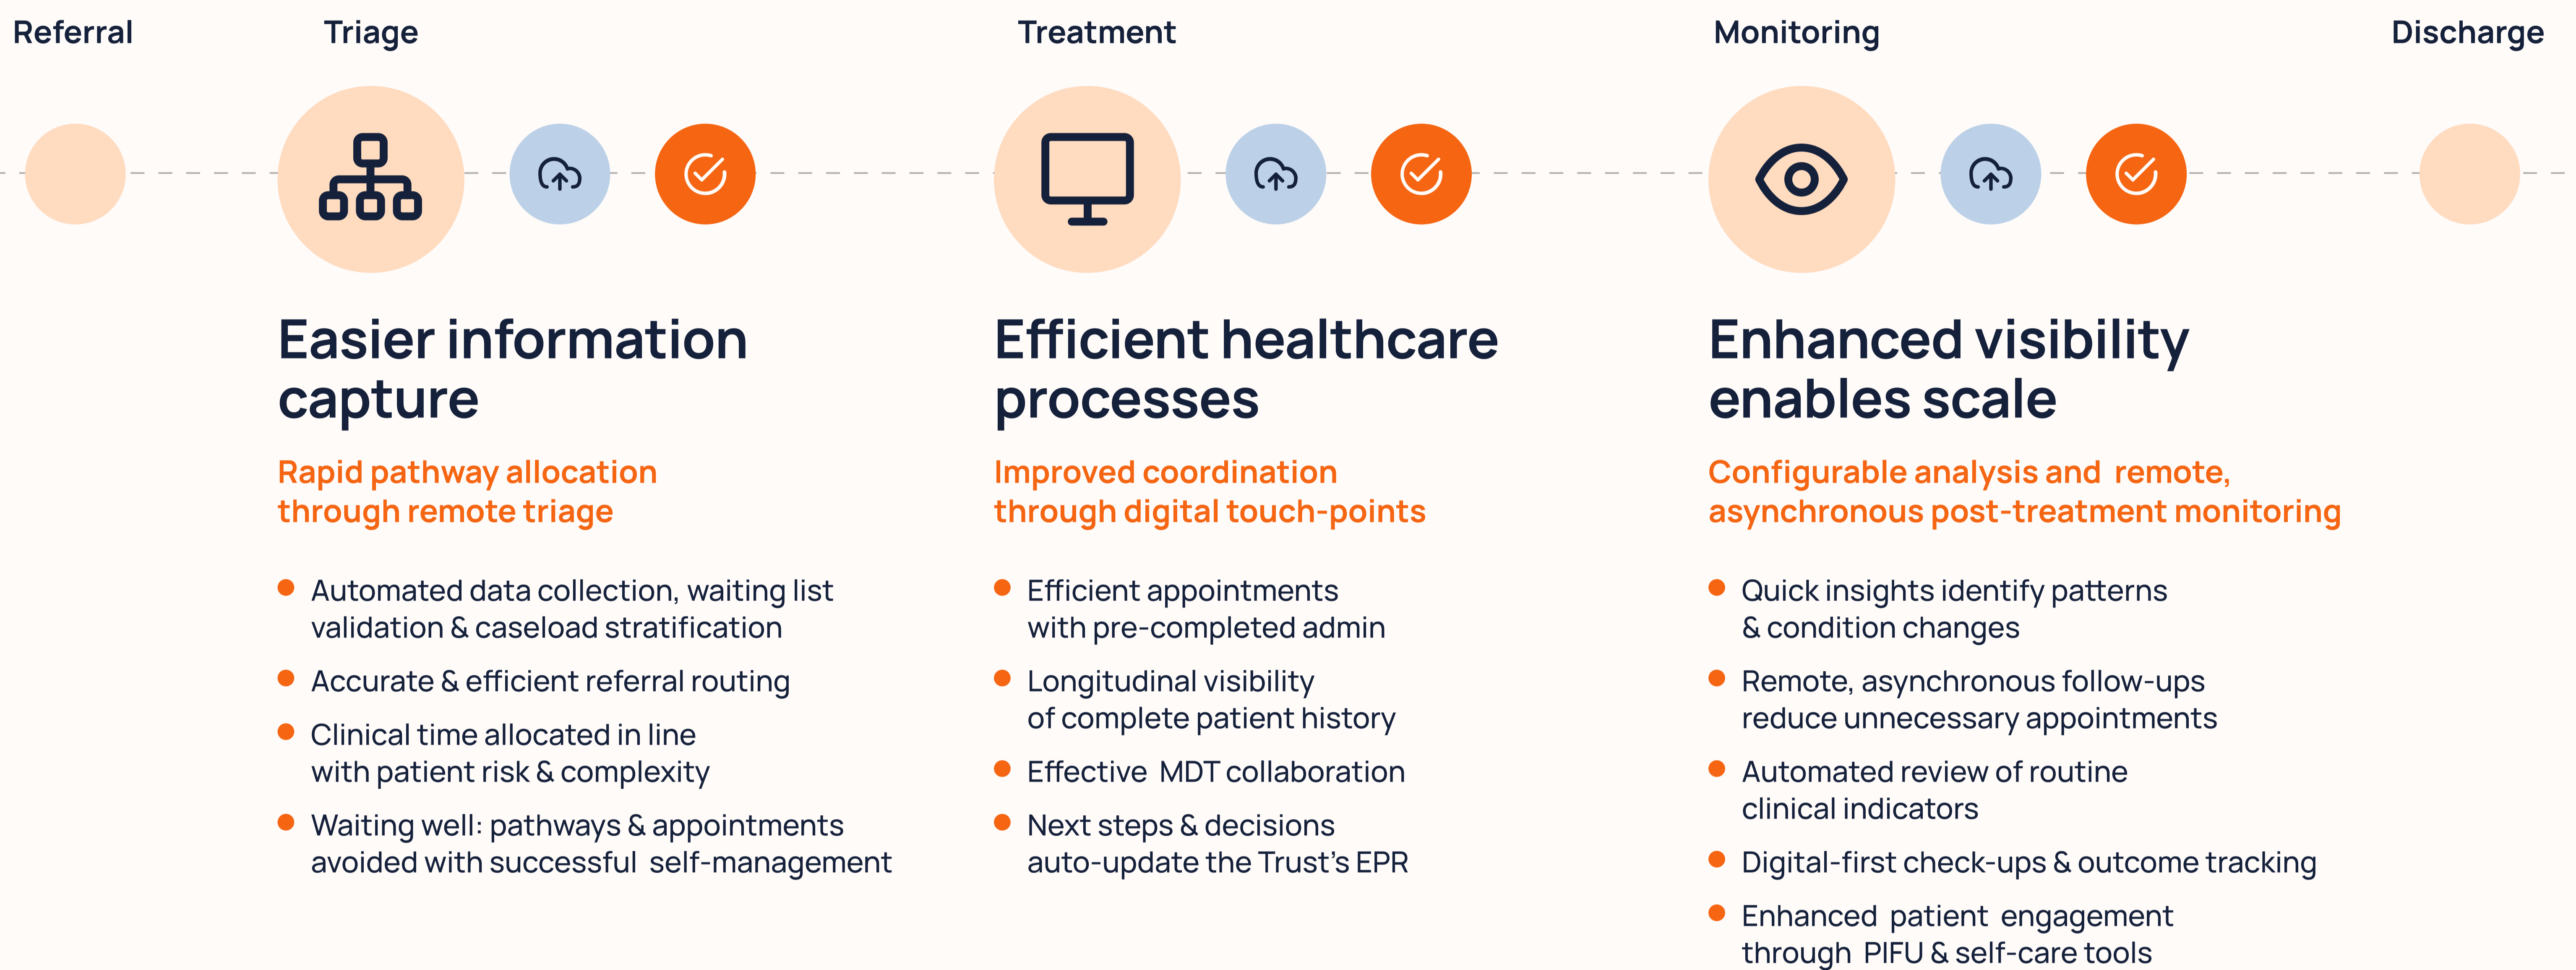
Referral

Triage

Treatment

Monitoring

Discharge

Easier information capture

Rapid pathway allocation through remote triage

- Automated data collection, waiting list validation & caseload stratification
- Accurate & efficient referral routing
- Clinical time allocated in line with patient risk & complexity
- Waiting well: pathways & appointments avoided with successful self-management

Efficient healthcare processes

Improved coordination through digital touch-points

- Efficient appointments with pre-completed admin
- Longitudinal visibility of complete patient history
- Effective MDT collaboration
- Next steps & decisions auto-update the Trust's EPR

Enhanced visibility enables scale

Configurable analysis and remote, asynchronous post-treatment monitoring

- Quick insights identify patterns & condition changes
- Remote, asynchronous follow-ups reduce unnecessary appointments
- Automated review of routine clinical indicators
- Digital-first check-ups & outcome tracking
- Enhanced patient engagement through PIFU & self-care tools